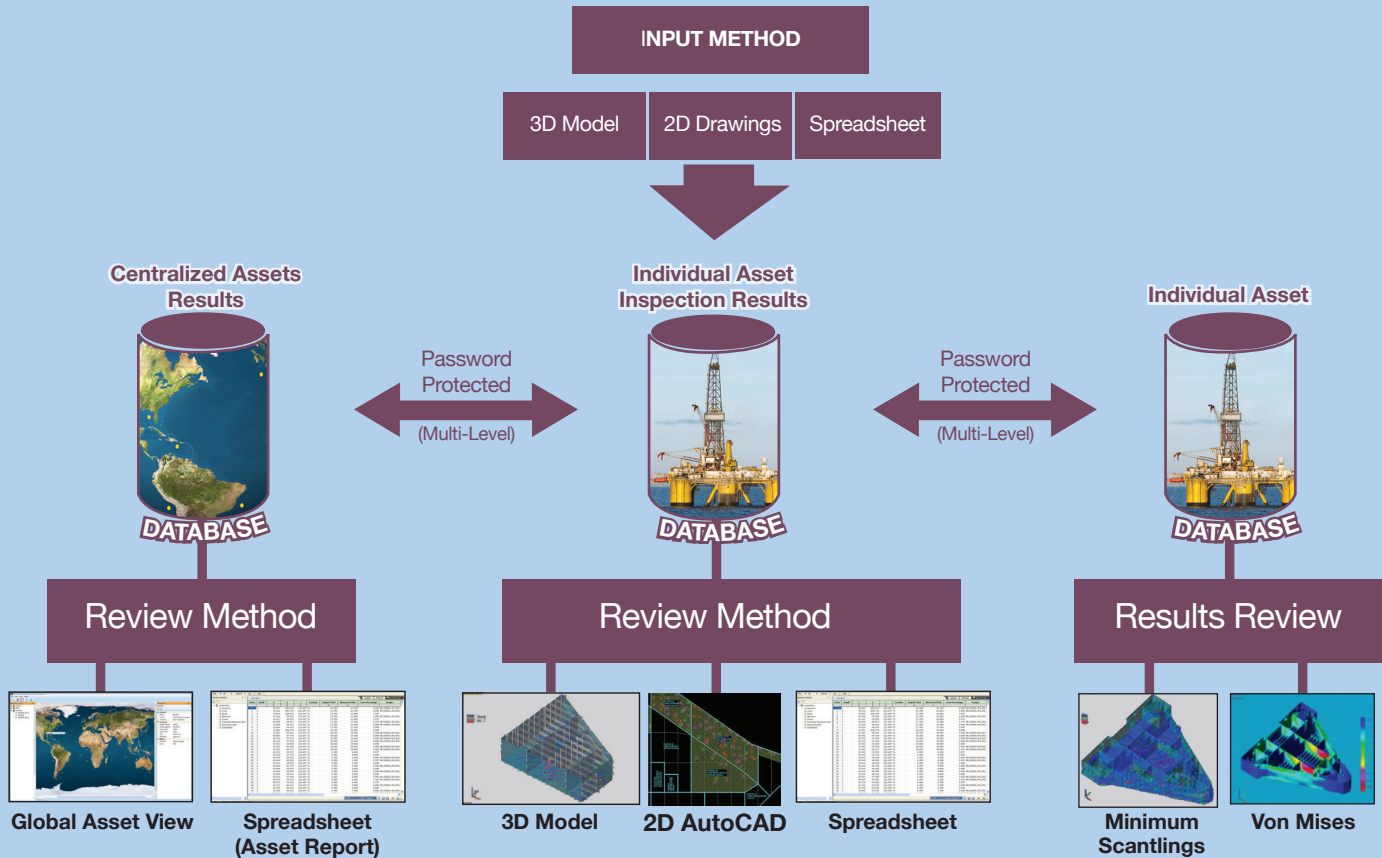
INPUT METHOD

3D Model

2D Drawings

Spreadsheet

Centralized Assets Results

DATABASE

Password Protected

(Multi-Level)

Individual Asset Inspection Results

DATABASE

Password Protected

(Multi-Level)

Individual Asset

DATABASE

Review Method

Review Method

Results Review

Global Asset View

Spreadsheet (Asset Report)

3D Model

2D AutoCAD

Spreadsheet

Minimum Scantlings

Von Mises